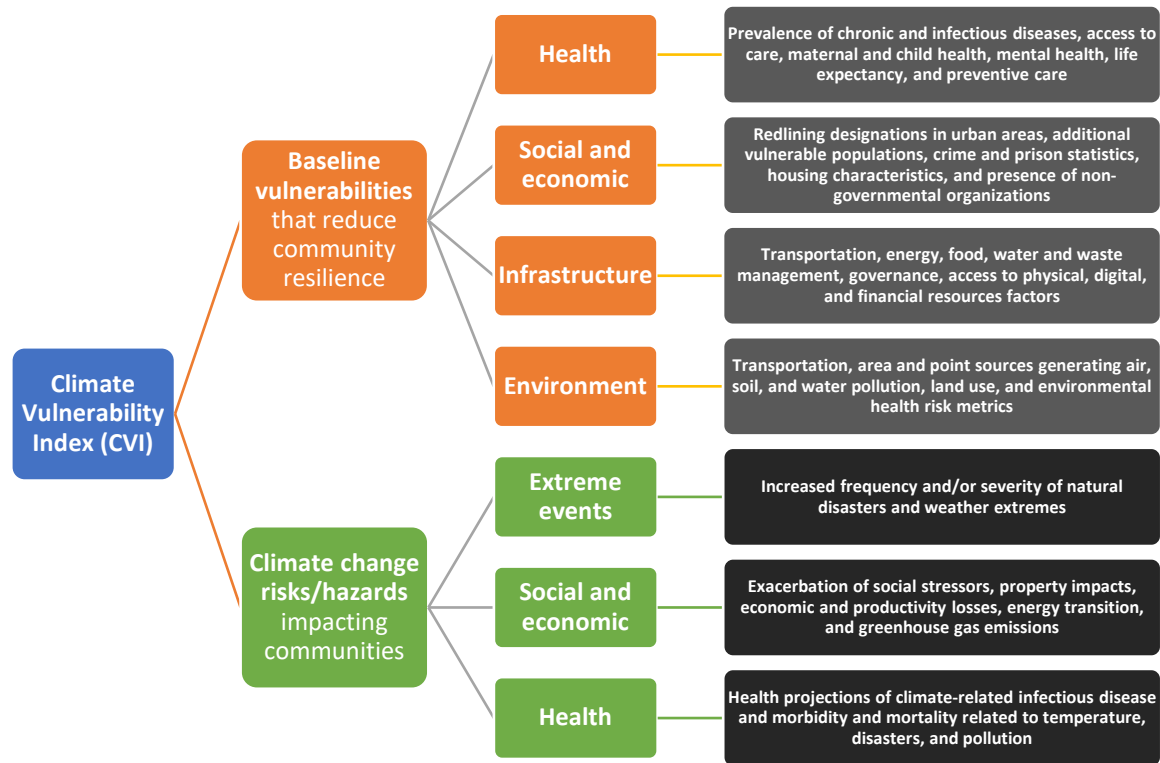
Climate Vulnerability Index (CVI)

Baseline vulnerabilities that reduce community resilience

Health

Prevalence of chronic and infectious diseases, access to care, maternal and child health, mental health, life expectancy, and preventive care

Social and economic

Redlining designations in urban areas, additional vulnerable populations, crime and prison statistics, housing characteristics, and presence of non-governmental organizations

Infrastructure

Transportation, energy, food, water and waste management, governance, access to physical, digital, and financial resources factors

Environment

Transportation, area and point sources generating air, soil, and water pollution, land use, and environmental health risk metrics

Climate change risks/hazards impacting communities

Extreme events

Increased frequency and/or severity of natural disasters and weather extremes

Social and economic

Exacerbation of social stressors, property impacts, economic and productivity losses, energy transition, and greenhouse gas emissions

Health

Health projections of climate-related infectious disease and morbidity and mortality related to temperature, disasters, and pollution